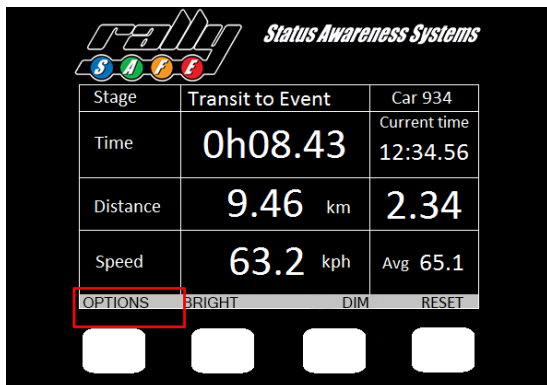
rally
SAFE
Status Awareness Systems

| Stage | Transit to Event | Car 934 |
|---|---|---|
| Time | 0h08.43 | Current time 12:34.56 |
| Distance | 9.46 km | 2.34 |
| Speed | 63.2 kph | Avg 65.1 |

OPTIONS BRIGHT DIM RESET